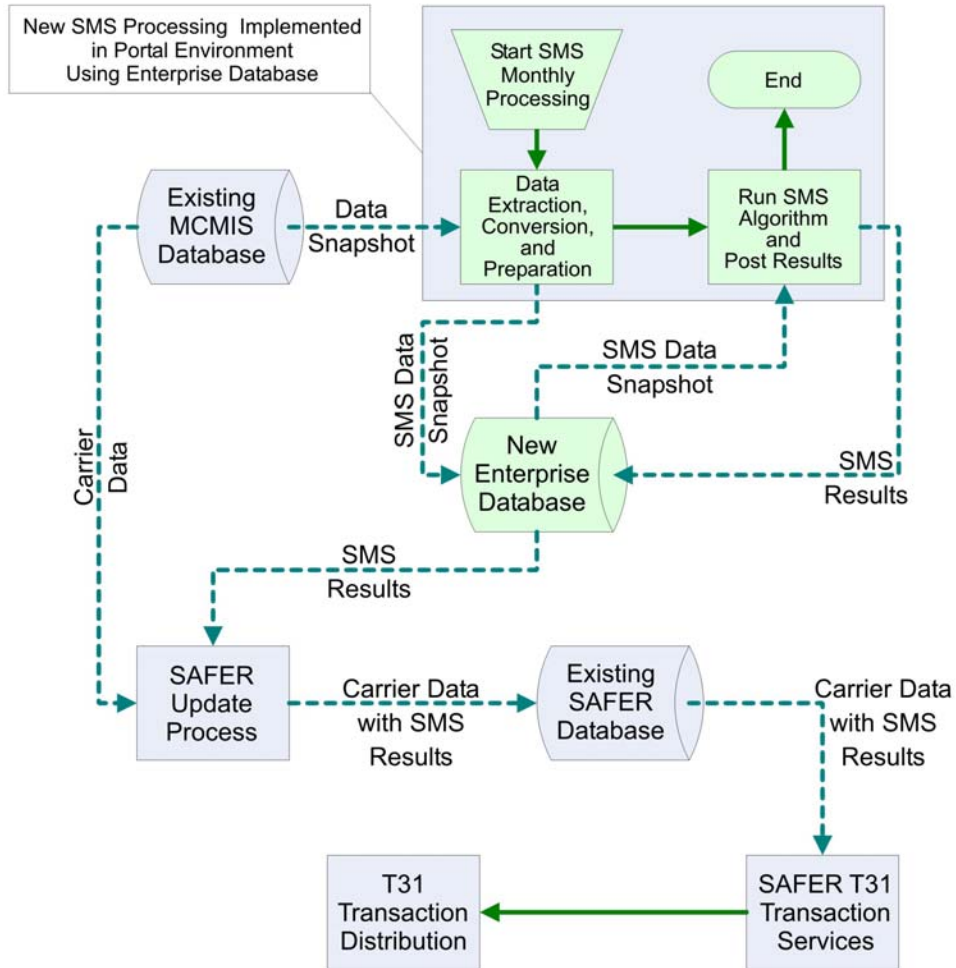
New SMS Processing Implemented in Portal Environment Using Enterprise Database

Start SMS Monthly Processing

End

Existing MCMIS Database

Data Snapshot

Data Extraction, Conversion, and Preparation

Run SMS Algorithm and Post Results

SMS Data Snapshot

SMS Data Snapshot

Carrier Data

New Enterprise Database

SMS Results

SMS Results

SAFER Update Process

Carrier Data with SMS Results

Existing SAFER Database

Carrier Data with SMS Results

T31 Transaction Distribution

SAFER T31 Transaction Services